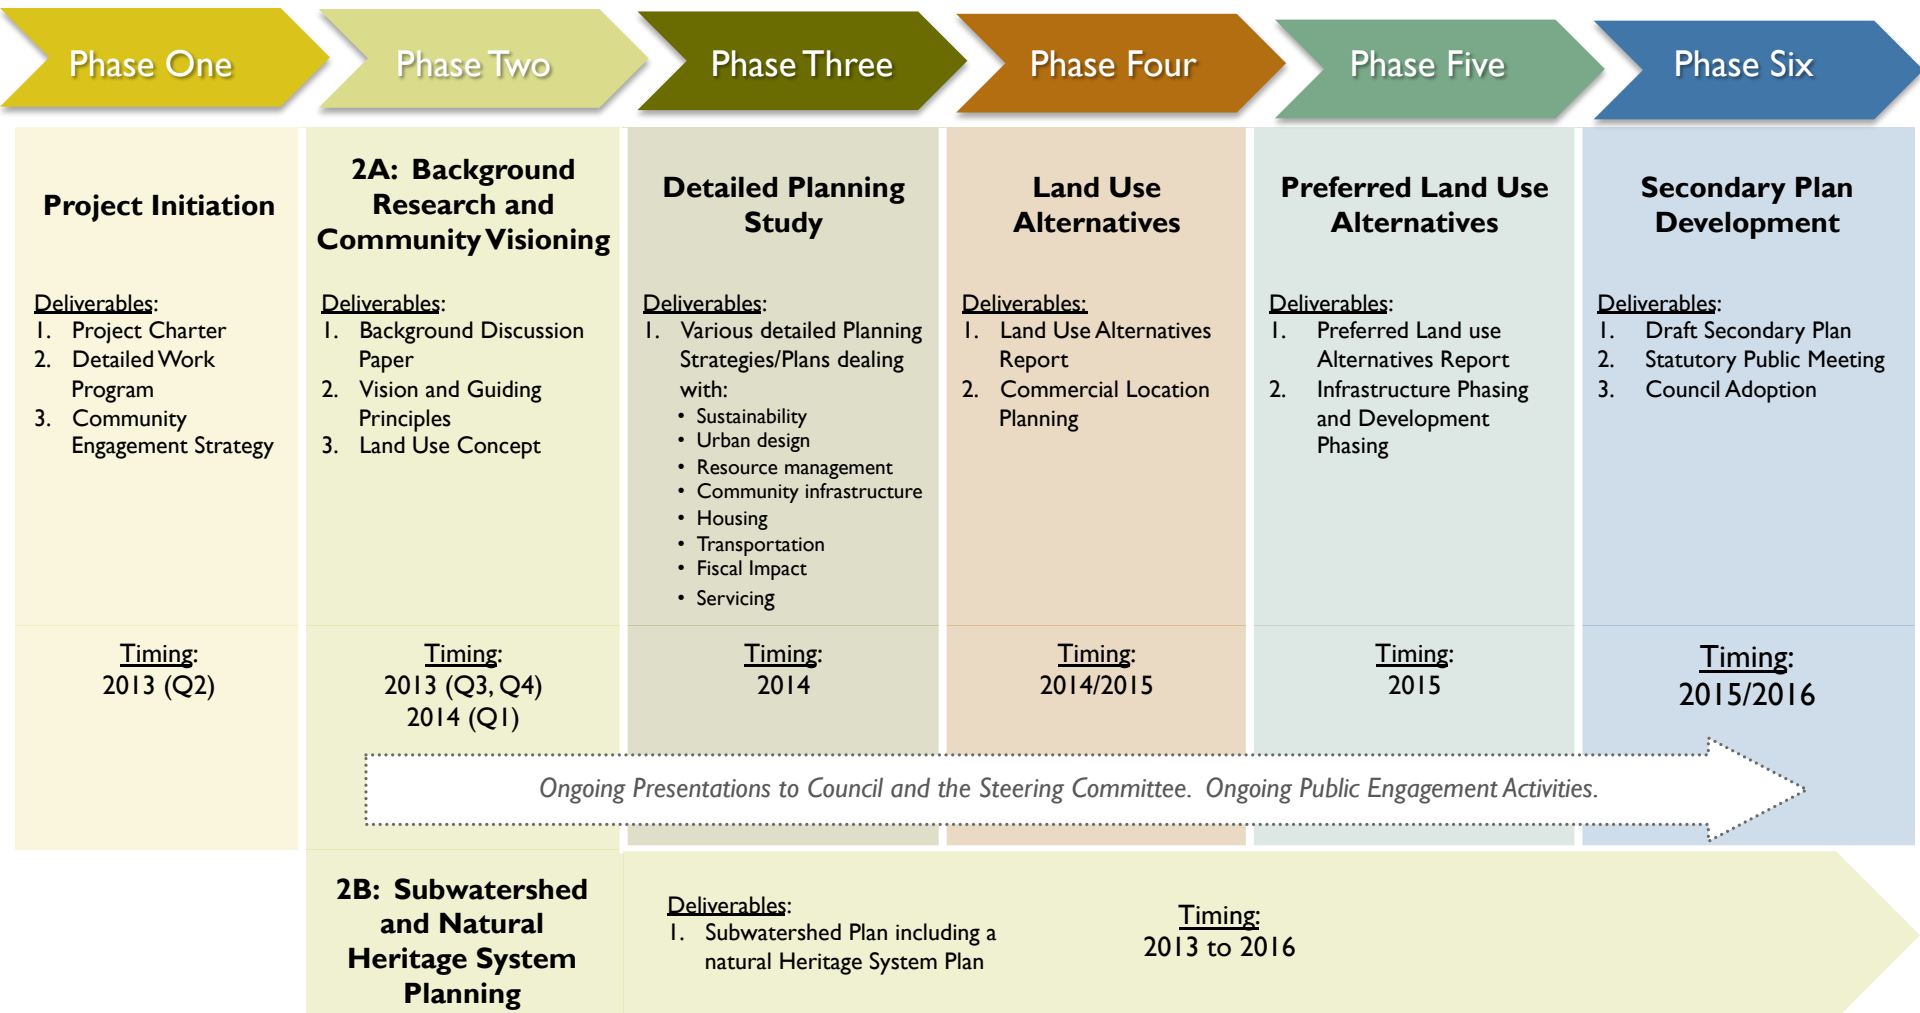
Phase One

Project Initiation

Deliverables:
1. Project Charter
2. Detailed Work Program
3. Community Engagement Strategy

Timing:
2013 (Q2)

Phase Two

2A: Background Research and Community Visioning

Deliverables:
1. Background Discussion Paper
2. Vision and Guiding Principles
3. Land Use Concept

Timing:
2013 (Q3, Q4)
2014 (Q1)

Phase Three

Detailed Planning Study

Deliverables:
1. Various detailed Planning Strategies/Plans dealing with:
• Sustainability
• Urban design
• Resource management
• Community infrastructure
• Housing
• Transportation
• Fiscal Impact
• Servicing

Timing:
2014

Phase Four

Land Use Alternatives

Deliverables:
1. Land Use Alternatives Report
2. Commercial Location Planning

Timing:
2014/2015

Phase Five

Preferred Land Use Alternatives

Deliverables:
1. Preferred Land use Alternatives Report
2. Infrastructure Phasing and Development Phasing

Timing:
2015

Phase Six

Secondary Plan Development

Deliverables:
1. Draft Secondary Plan
2. Statutory Public Meeting
3. Council Adoption

Timing:
2015/2016

Ongoing Presentations to Council and the Steering Committee. Ongoing Public Engagement Activities.

2B: Subwatershed and Natural Heritage System Planning

Deliverables:
1. Subwatershed Plan including a natural Heritage System Plan

Timing:
2013 to 2016